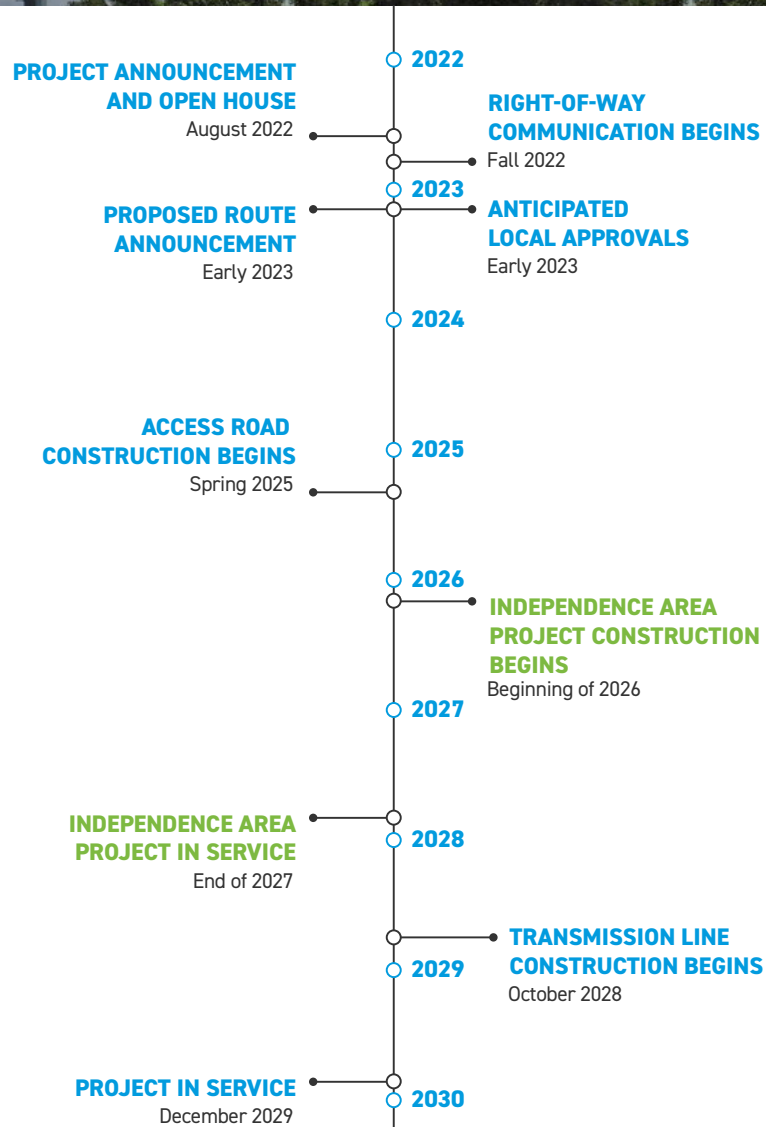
2022

PROJECT ANNOUNCEMENT AND OPEN HOUSE
August 2022

RIGHT-OF-WAY COMMUNICATION BEGINS
Fall 2022

2023

PROPOSED ROUTE ANNOUNCEMENT
Early 2023

ANTICIPATED LOCAL APPROVALS
Early 2023

2024

ACCESS ROAD CONSTRUCTION BEGINS
Spring 2025

2025

2026

INDEPENDENCE AREA PROJECT CONSTRUCTION BEGINS
Beginning of 2026

2027

INDEPENDENCE AREA PROJECT IN SERVICE
End of 2027

2028

TRANSMISSION LINE CONSTRUCTION BEGINS
October 2028

2029

PROJECT IN SERVICE
December 2029

2030